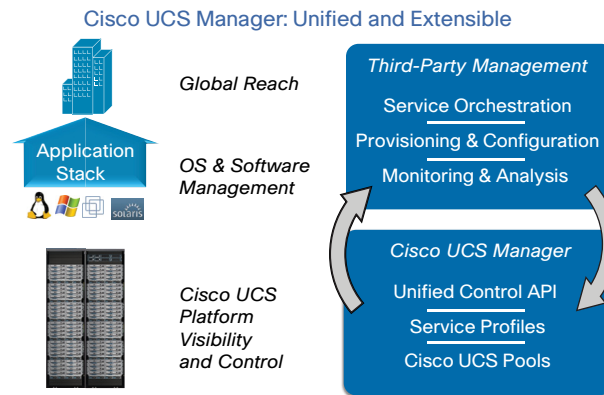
Cisco UCS Manager: Unified and Extensible

Global Reach

Application Stack

solaris

OS & Software Management

Cisco UCS Platform Visibility and Control

Third-Party Management

Service Orchestration

Provisioning & Configuration

Monitoring & Analysis

Cisco UCS Manager

Unified Control API

Service Profiles

Cisco UCS Pools